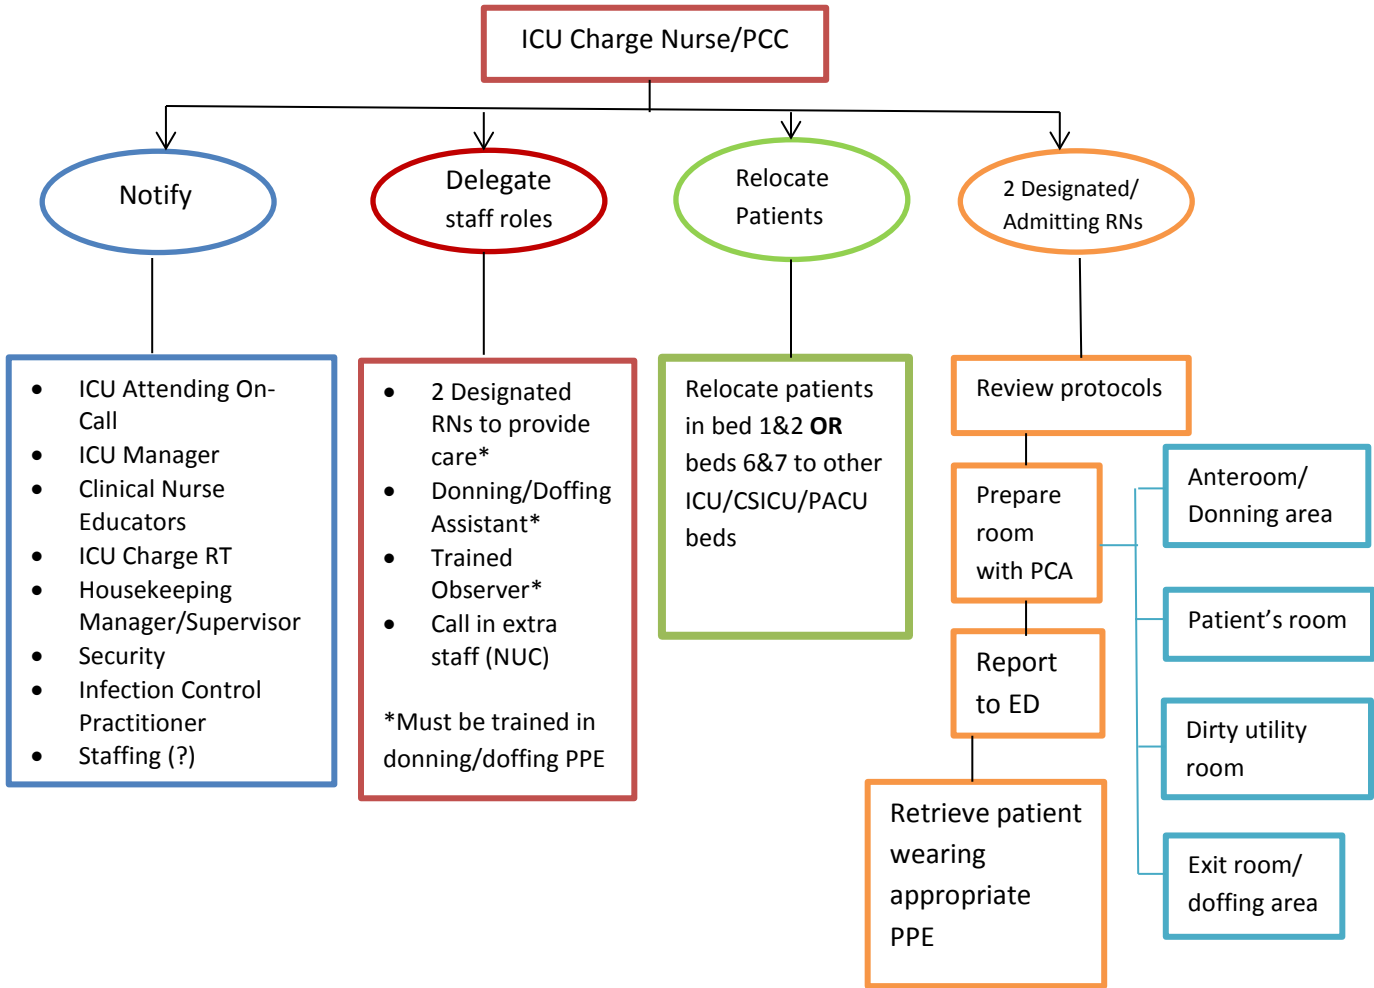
ICU Charge Nurse/PCC

Notify

Delegate staff roles

Relocate Patients

2 Designated/ Admitting RNs

- ICU Attending On-Call
- ICU Manager
- Clinical Nurse Educators
- ICU Charge RT
- Housekeeping Manager/Supervisor
- Security
- Infection Control Practitioner
- Staffing (?)

- 2 Designated RNs to provide care*
- Donning/Doffing Assistant*
- Trained Observer*
- Call in extra staff (NUC)

*Must be trained in donning/doffing PPE

Relocate patients in bed 1&2 **OR** beds 6&7 to other ICU/CSICU/PACU beds

Review protocols

Prepare room with PCA

Report to ED

Retrieve patient wearing appropriate PPE

Anteroom/ Donning area

Patient's room

Dirty utility room

Exit room/ doffing area